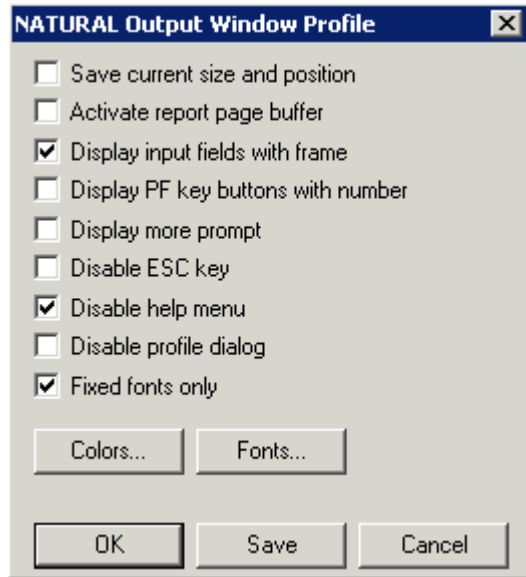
NATURAL Output Window Profile

☐ Save current size and position
☐ Activate report page buffer
☑ Display input fields with frame
☐ Display PF key buttons with number
☐ Display more prompt
☐ Disable ESC key
☑ Disable help menu
☐ Disable profile dialog
☑ Fixed fonts only

Colors... Fonts...

OK Save Cancel